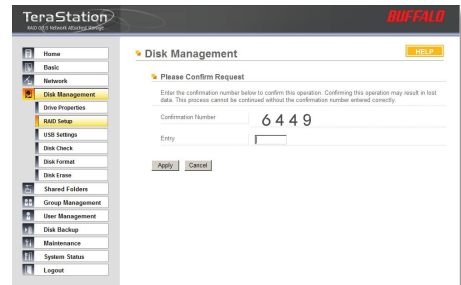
TeraStation
RAID 0/1/5 Network Attached Storage

BUFFALO

Home
Basic
Network
Disk Management
Drive Properties
RAID Setup
USB Settings
Disk Check
Disk Format
Disk Erase
Shared Folders
Group Management
User Management
Disk Backup
Maintenance
System Status
Logout

Disk Management

HELP

Please Confirm Request

Enter the confirmation number below to confirm this operation. Confirming this operation may result in lost data. This process cannot be continued without the confirmation number entered correctly.

| Confirmation Number | 6449 |
|---|---|
| Entry | |

Apply Cancel